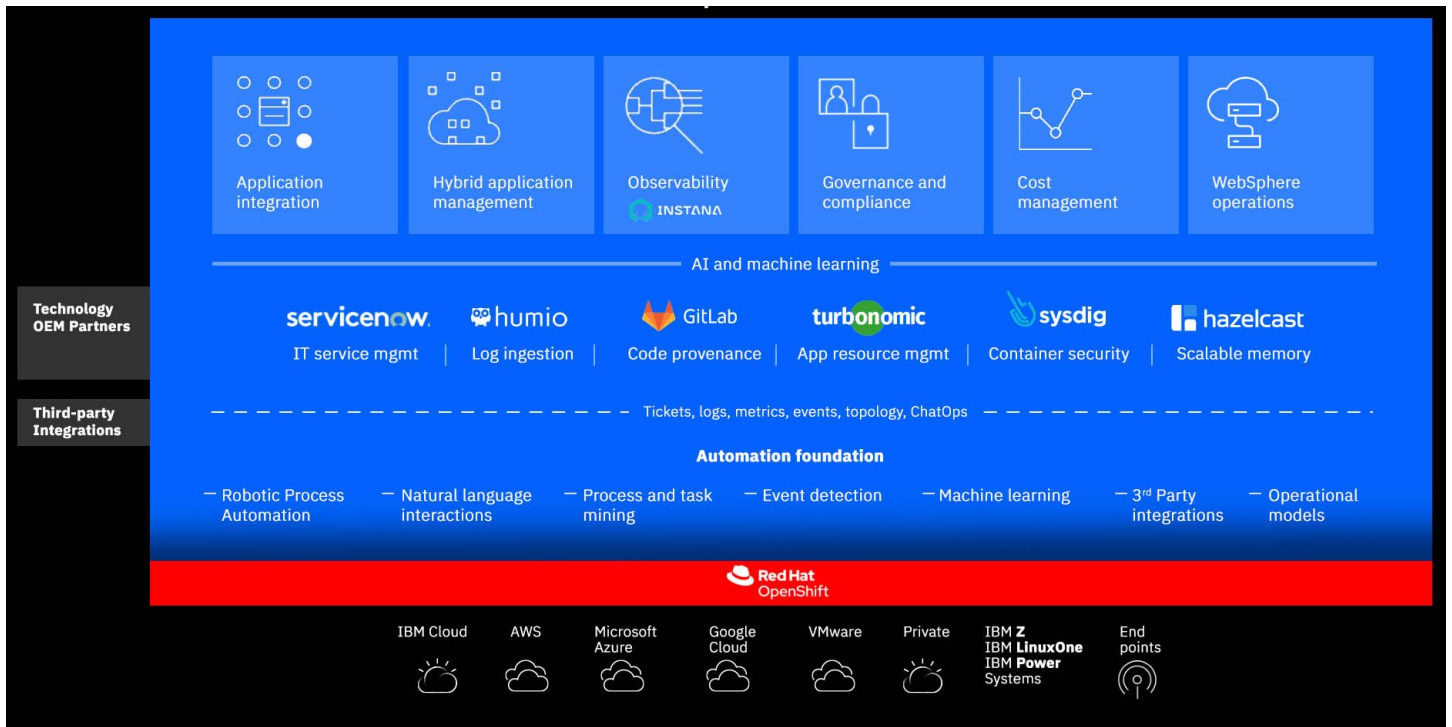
Application integration

Hybrid application management

Observability
INSTANA

Governance and compliance

Cost management

WebSphere operations

AI and machine learning

Technology OEM Partners

servicenow.
IT service mgmt

humio
Log ingestion

GitLab
Code provenance

turbonomic
App resource mgmt

sysdig
Container security

hazelcast
Scalable memory

Third-party Integrations

Tickets, logs, metrics, events, topology, ChatOps

Automation foundation

— Robotic Process Automation
— Natural language interactions
— Process and task mining
— Event detection
— Machine learning
— 3$^{rd}$ Party integrations
— Operational models

Red Hat OpenShift

IBM Cloud
AWS
Microsoft Azure
Google Cloud
VMware
Private
IBM Z
IBM LinuxOne
IBM Power Systems
End points